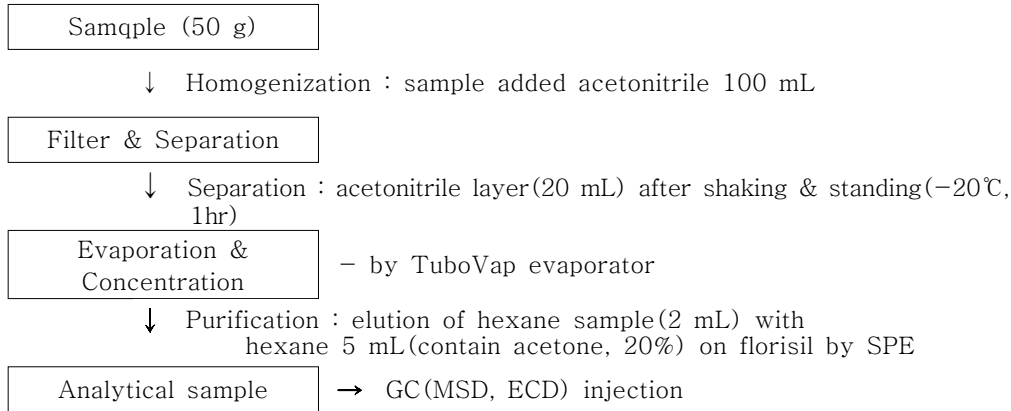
Samqple (50 g)

↓ Homogenization : sample added acetonitrile 100 mL

Filter & Separation

↓ Separation : acetonitrile layer(20 mL) after shaking & standing(−20℃, 1hr)

Evaporation & Concentration

− by TuboVap evaporator

↓ Purification : elution of hexane sample(2 mL) with hexane 5 mL(contain acetone, 20%) on florisil by SPE

Analytical sample

→ GC(MSD, ECD) injection